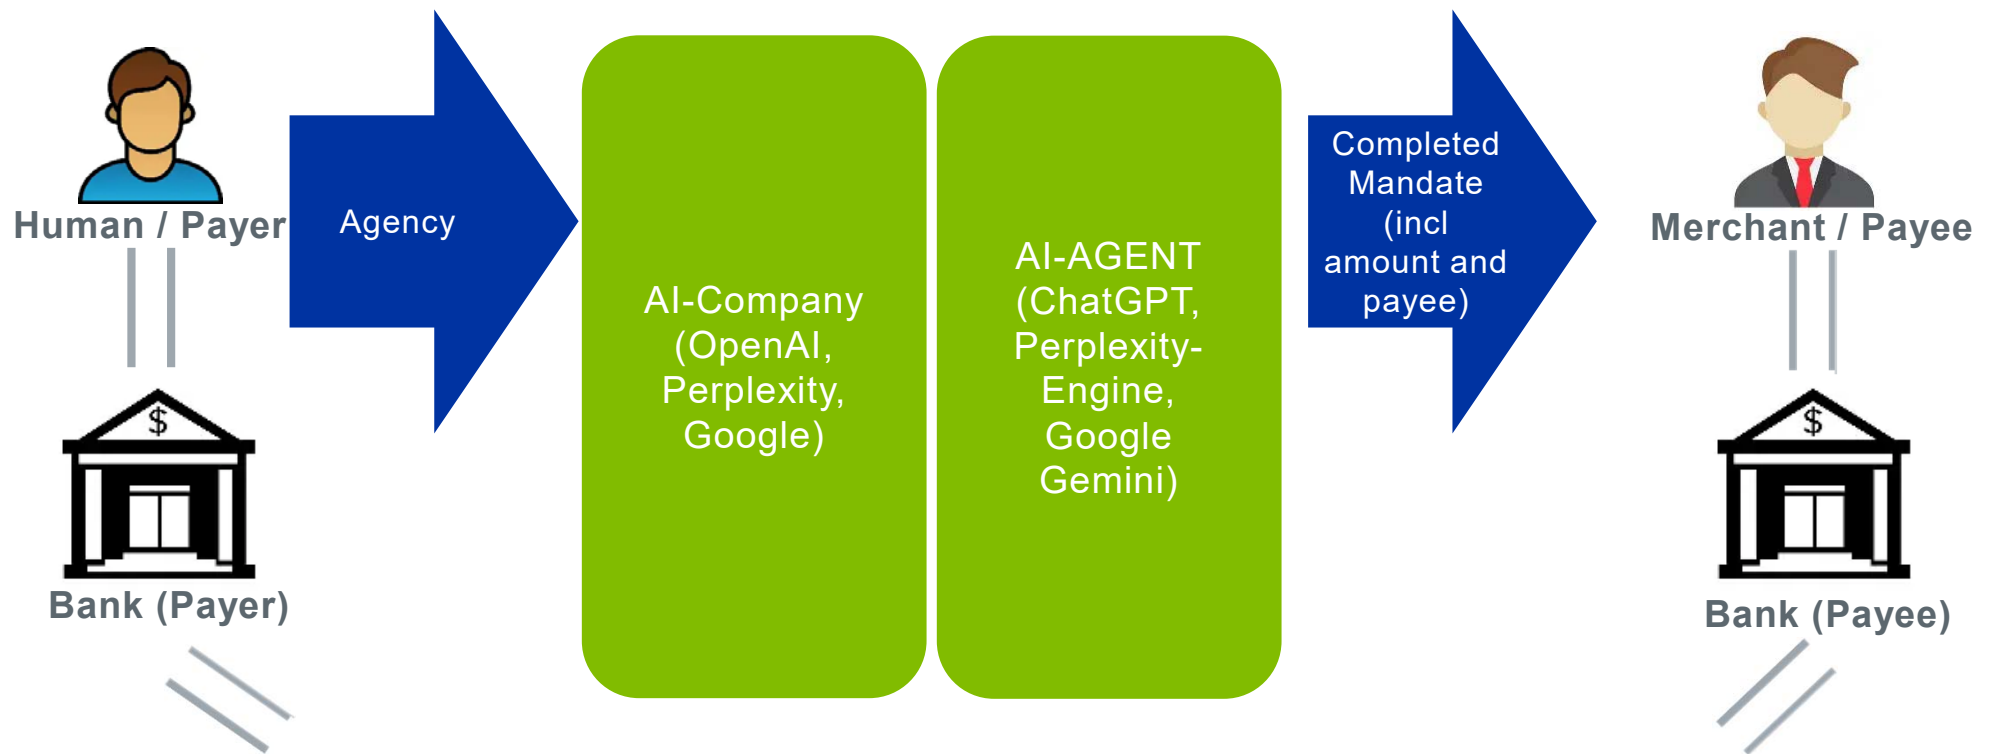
Human / Payer

Bank (Payer)

Agency

AI-Company (OpenAI, Perplexity, Google)

AI-AGENT (ChatGPT, Perplexity-Engine, Google Gemini)

Completed Mandate (incl amount and payee)

Merchant / Payee

$

$

Bank (Payee)